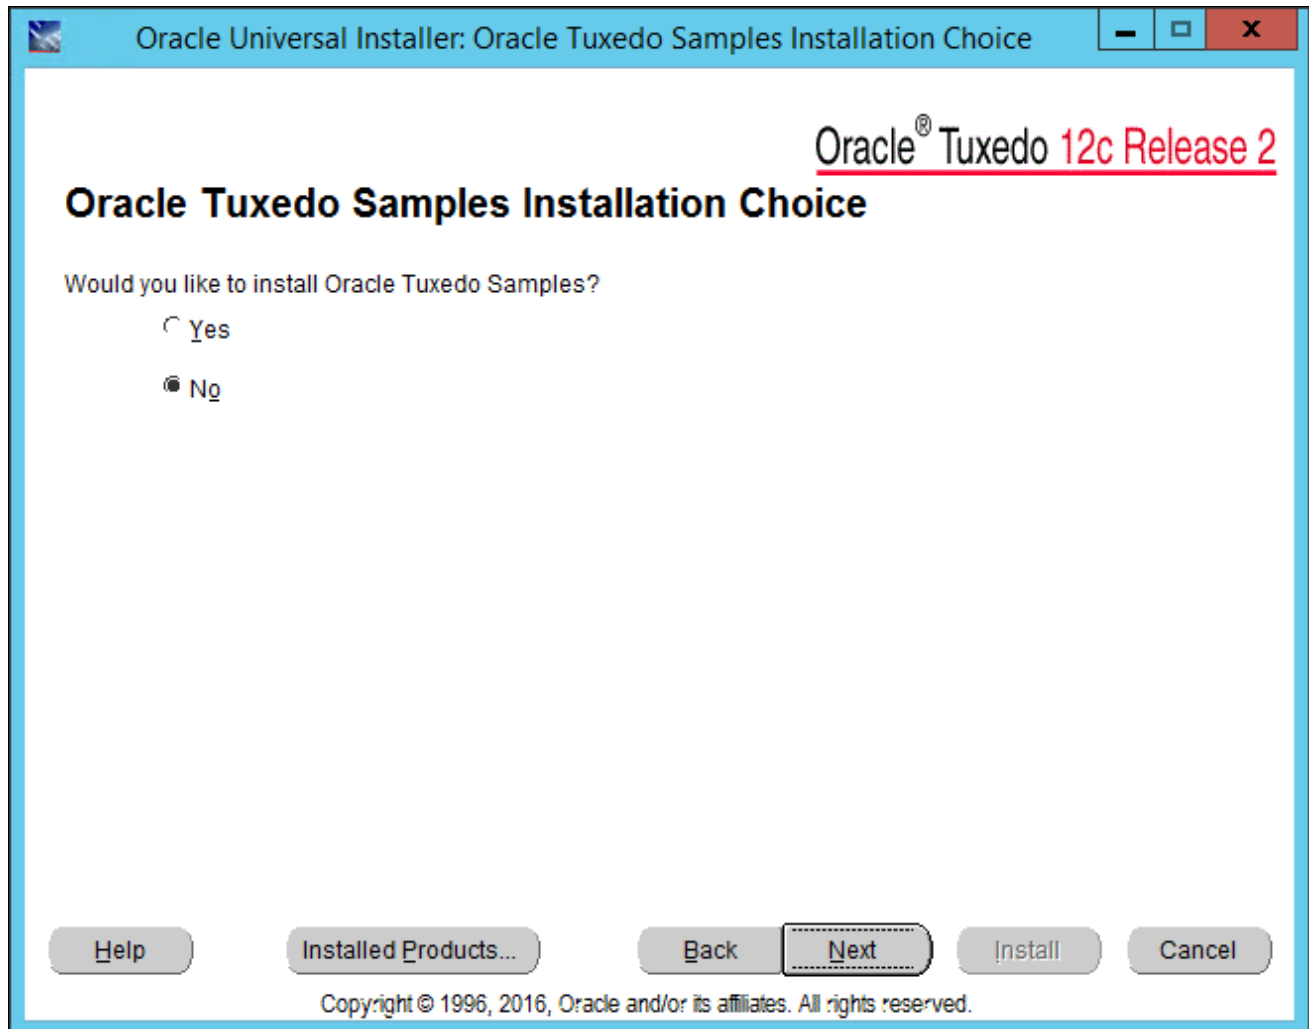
Oracle Universal Installer: Oracle Tuxedo Samples Installation Choice

Oracle® Tuxedo 12c Release 2

Oracle Tuxedo Samples Installation Choice

Would you like to install Oracle Tuxedo Samples?

Yes

No

Help

Installed Products...

Back

Next

Install

Cancel

Copyright © 1996, 2016, Oracle and/or its affiliates. All rights reserved.